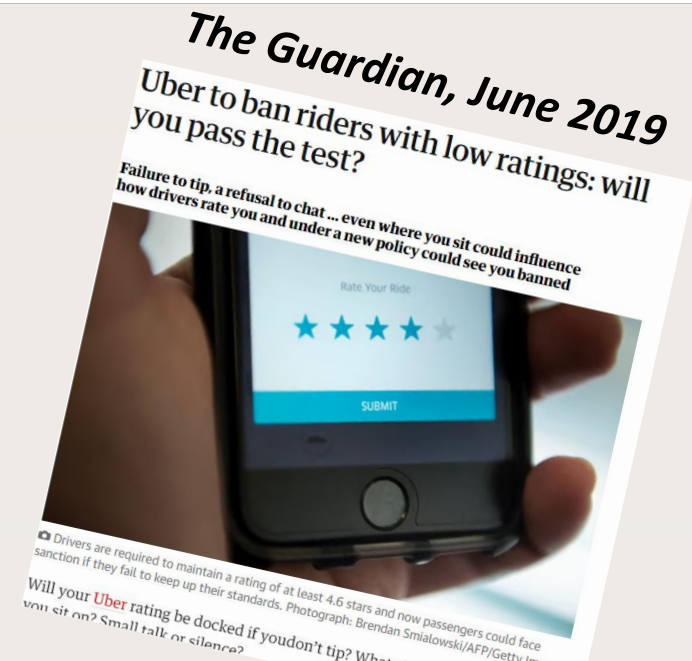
The Guardian, June 2019

Uber to ban riders with low ratings: will you pass the test?

Failure to tip, a refusal to chat ... even where you sit could influence how drivers rate you and under a new policy could see you banned

Rate Your Ride

SUBMIT

Drivers are required to maintain a rating of at least 4.6 stars and now passengers could face sanction if they fail to keep up their standards. Photograph: Brendan Smialowski/AFP/Getty Im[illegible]

Will your Uber rating be docked if youdon't tip? What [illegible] you sit on? Small talk or silence? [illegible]